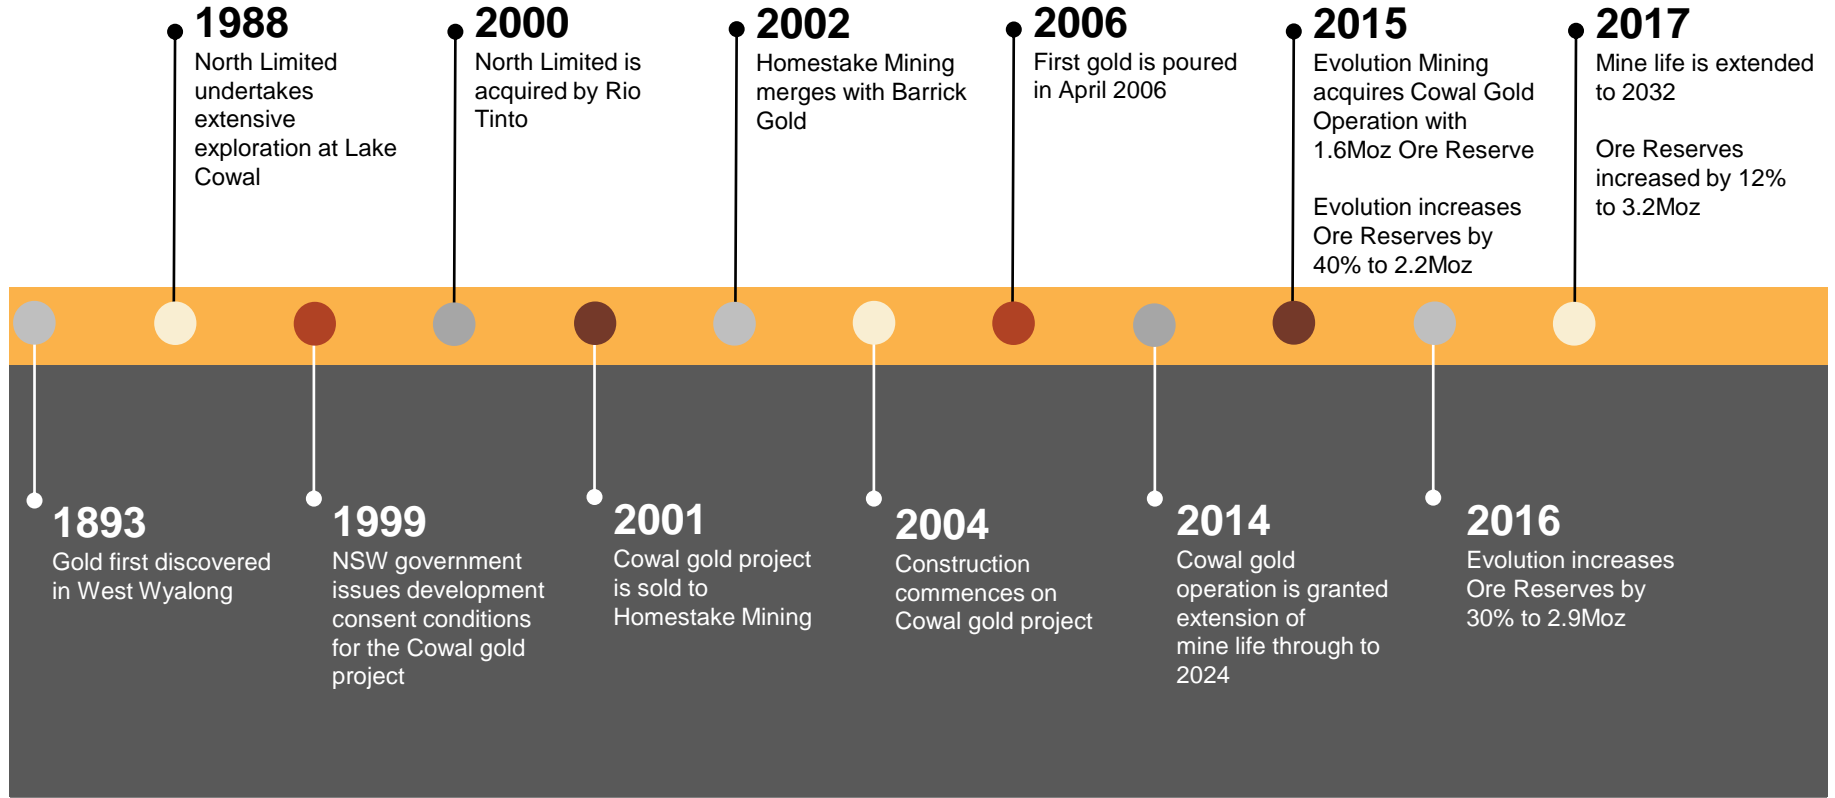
1893
Gold first discovered in West Wyalong

1988
North Limited undertakes extensive exploration at Lake Cowal

1999
NSW government issues development consent conditions for the Cowal gold project

2000
North Limited is acquired by Rio Tinto

2001
Cowal gold project is sold to Homestake Mining

2002
Homestake Mining merges with Barrick Gold

2004
Construction commences on Cowal gold project

2006
First gold is poured in April 2006

2014
Cowal gold operation is granted extension of mine life through to 2024

2015
Evolution Mining acquires Cowal Gold Operation with 1.6Moz Ore Reserve

Evolution increases Ore Reserves by 40% to 2.2Moz

2016
Evolution increases Ore Reserves by 30% to 2.9Moz

2017
Mine life is extended to 2032

Ore Reserves increased by 12% to 3.2Moz